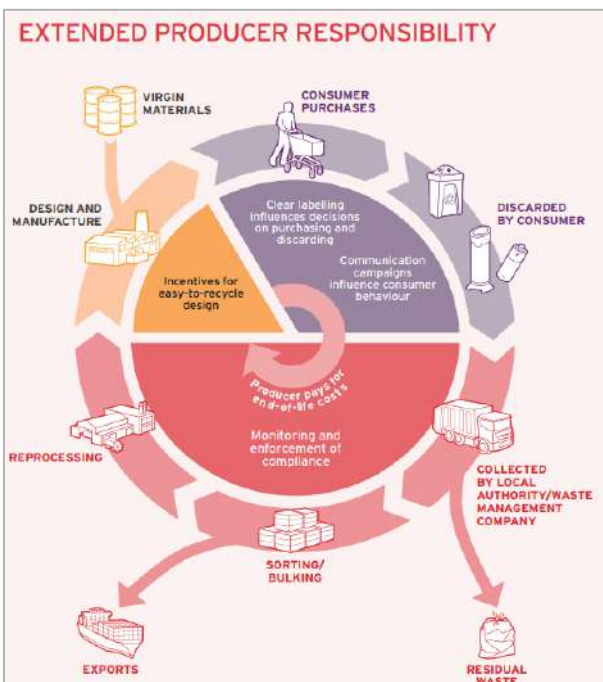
EXTENDED PRODUCER RESPONSIBILITY

VIRGIN MATERIALS

CONSUMER PURCHASES

DESIGN AND MANUFACTURE

Clear labelling influences decisions on purchasing and discarding

DISCARDED BY CONSUMER

Incentives for easy-to-recycle design

Communication campaigns influence consumer behaviour

Producer pays for end-of-life costs

Monitoring and enforcement of compliance

REPROCESSING

COLLECTED BY LOCAL AUTHORITY/WASTE MANAGEMENT COMPANY

SORTING/ BULKING

EXPORTS

RESIDUAL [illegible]